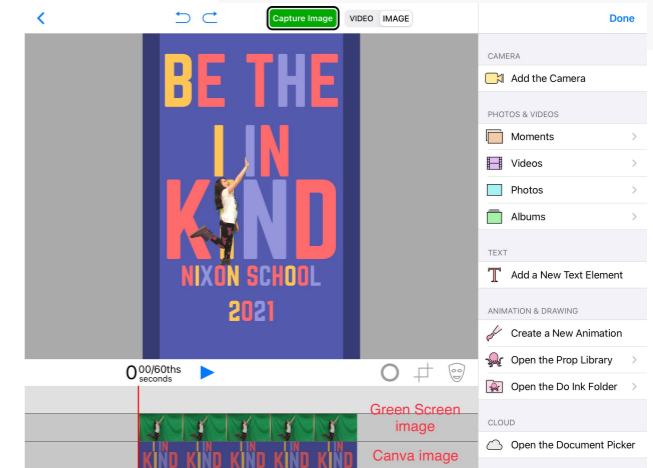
Capture Image VIDEO IMAGE

Done

BE THE I IN KIND

NIXON SCHOOL

2021

0 00/60ths seconds

Green Screen image

Canva image

CAMERA

Add the Camera

PHOTOS & VIDEOS

Moments

Videos

Photos

Albums

TEXT

Add a New Text Element

ANIMATION & DRAWING

Create a New Animation

Open the Prop Library

Open the Do Ink Folder

CLOUD

Open the Document Picker